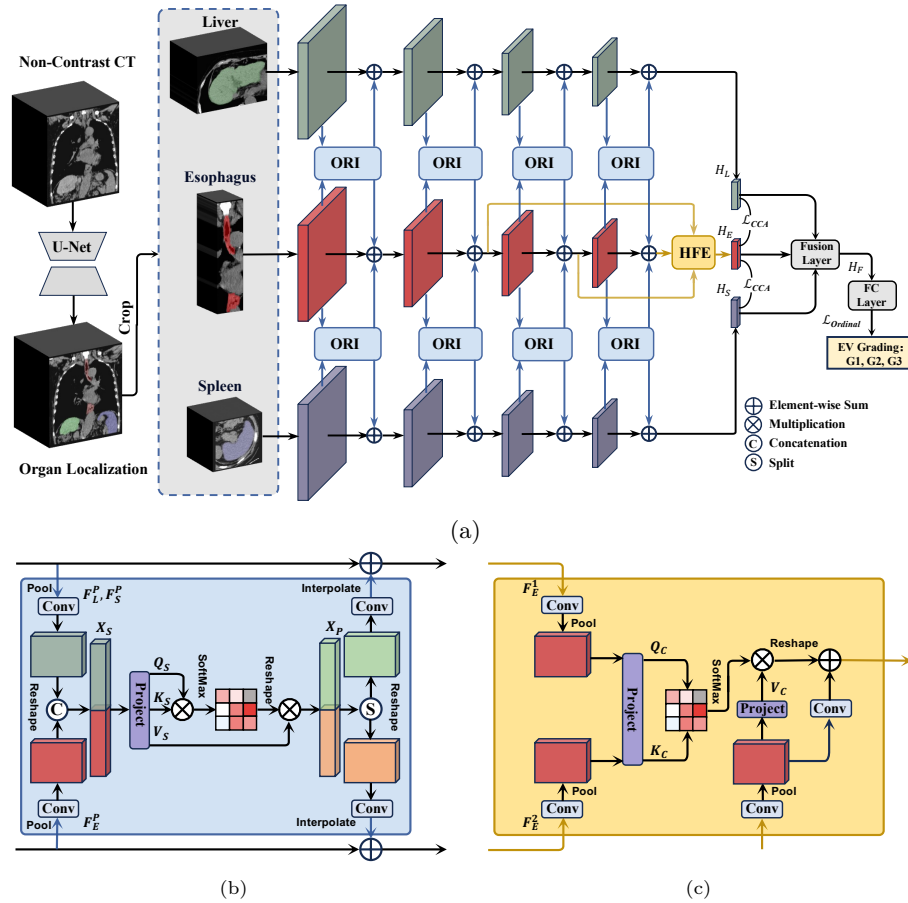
Non-Contrast CT

U-Net

Crop

Organ Localization

Liver

Esophagus

Spleen

ORI ORI ORI ORI

ORI ORI ORI ORI

HFE

$H_L$

$\mathcal{L}_{CCA}$

$H_E$

$H_S$

$\mathcal{L}_{CCA}$

Fusion Layer

$H_F$

FC Layer

$\mathcal{L}_{Ordinal}$

EV Grading: G1, G2, G3

Element-wise Sum
Multiplication
C Concatenation
S Split

(a)

Pool
Conv
$F_L^P, F_S^P$
$X_S$
Reshape
C
Project
$Q_S$
$K_S$
$V_S$
SoftMax
Reshape
$X_P$
S
Reshape
Interpolate
Conv
Conv
Interpolate
Conv
Pool
$F_E^P$

(b)

$F_E^1$
Conv
Pool
$Q_C$
Project
SoftMax
Reshape
$V_C$
Project
Conv
$K_C$
Pool
Conv
Pool
Conv
$F_E^2$

(c)